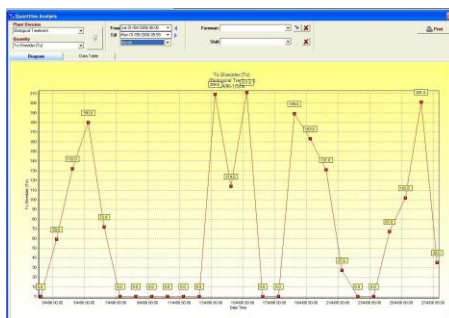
Quantities Analysis

Plant Division
Biological Treatment
Quantity
To Shredder (To)

From
Till

Foreman
Shift

Print

Diagram
Data Table

To Shredder (To)
Biological Treatment

Date Time
To Shredder (To)

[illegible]